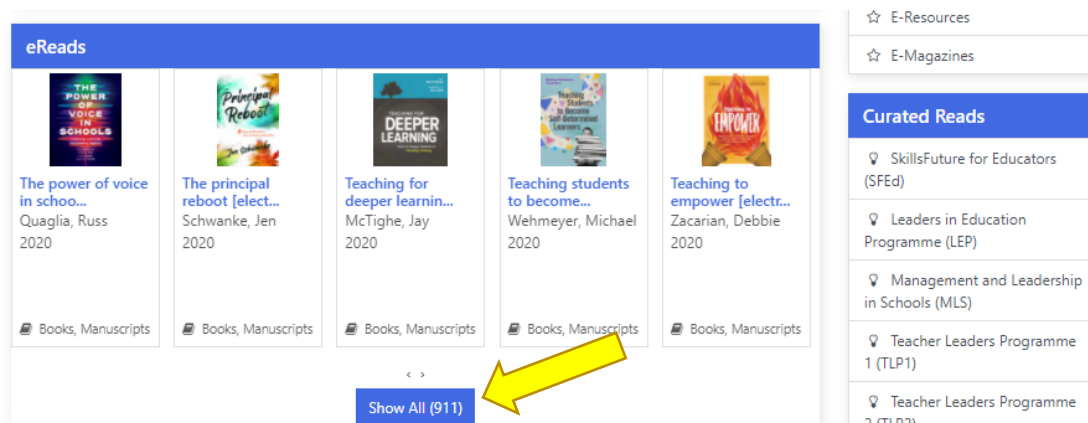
eReads

THE POWER OF VOICE IN SCHOOLS

The power of voice in schoo...
Quaglia, Russ
2020

Books, Manuscripts

Principal Reboot

Jen Schwanke

The principal reboot [elect...
Schwanke, Jen
2020

Books, Manuscripts

TEACHING FOR DEEPER LEARNING

Teaching for deeper learnin...
McTighe, Jay
2020

Books, Manuscripts

Teaching Students to Become Self-Determined Learners

Teaching students to become...
Wehmeyer, Michael
2020

Books, Manuscripts

Teaching to EMPOWER

Teaching to empower [electr...
Zacarian, Debbie
2020

Books, Manuscripts

‹ ›

Show All (911)

E-Resources

E-Magazines

Curated Reads

SkillsFuture for Educators (SFEd)

Leaders in Education Programme (LEP)

Management and Leadership in Schools (MLS)

Teacher Leaders Programme 1 (TLP1)

Teacher Leaders Programme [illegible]